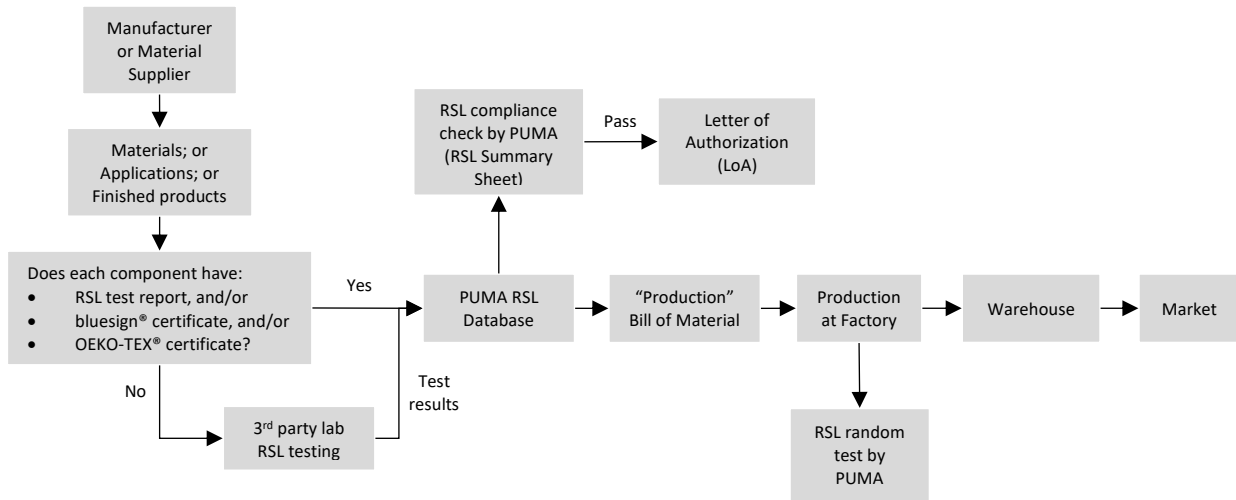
Manufacturer or Material Supplier

Materials; or Applications; or Finished products

Does each component have:
- RSL test report, and/or
- bluesign® certificate, and/or
- OEKO-TEX® certificate?

No

3rd party lab RSL testing

Test results

Yes

PUMA RSL Database

RSL compliance check by PUMA (RSL Summary Sheet)

Pass

Letter of Authorization (LoA)

"Production" Bill of Material

Production at Factory

RSL random test by PUMA

Warehouse

Market